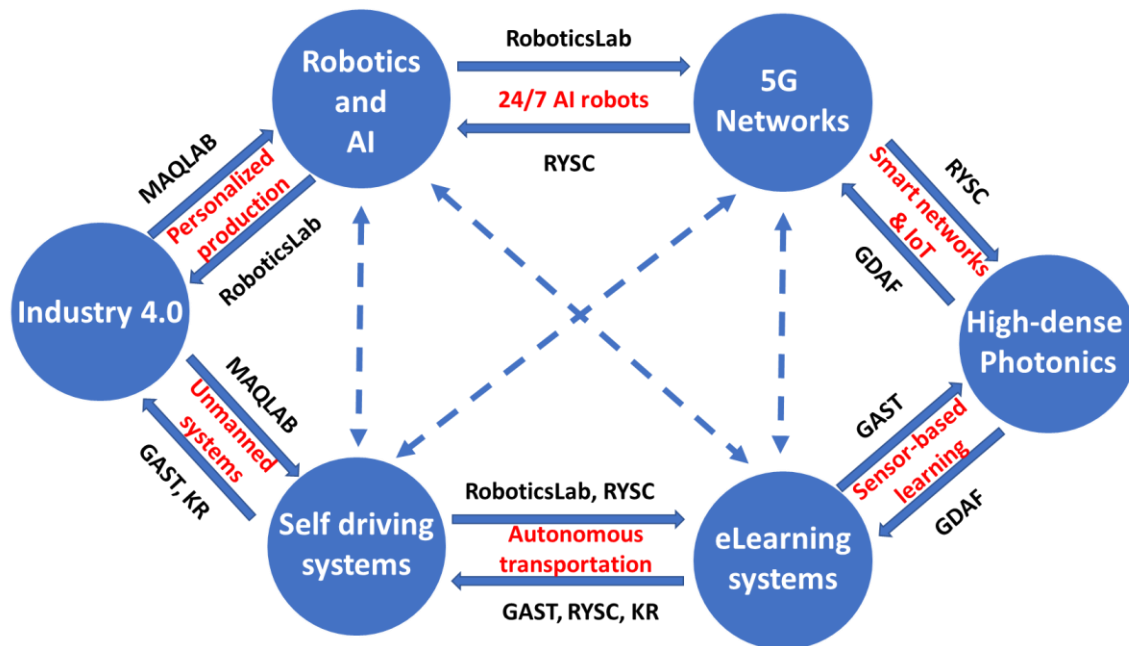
Robotics and AI

RoboticsLab

24/7 AI robots

RYSC

5G Networks

MAQLAB

Personalized production

RoboticsLab

RYSC

Smart networks & IoT

GDAF

Industry 4.0

High-dense Photonics

MAQLAB

Unmanned systems

GAST, KR

GAST

Sensor-based learning

GDAF

Self driving systems

RoboticsLab, RYSC

Autonomous transportation

GAST, RYSC, KR

eLearning systems